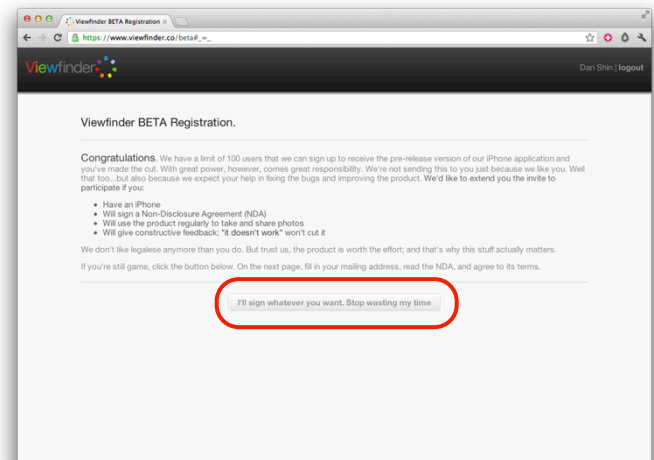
Viewfinder BETA Registration

https://www.viewfinder.co/beta#_=_

Viewfinder

Dan Shin | logout

Viewfinder BETA Registration.

Congratulations. We have a limit of 100 users that we can sign up to receive the pre-release version of our iPhone application and you've made the cut. With great power, however, comes great responsibility. We're not sending this to you just because we like you. Well that too...but also because we expect your help in fixing the bugs and improving the product. We'd like to extend you the invite to participate if you:

- Have an iPhone
- Will sign a Non-Disclosure Agreement (NDA)
- Will use the product regularly to take and share photos
- Will give constructive feedback; "it doesn't work" won't cut it

We don't like legalese anymore than you do. But trust us, the product is worth the effort; and that's why this stuff actually matters.

If you're still game, click the button below. On the next page, fill in your mailing address, read the NDA, and agree to its terms.

I'll sign whatever you want. Stop wasting my time